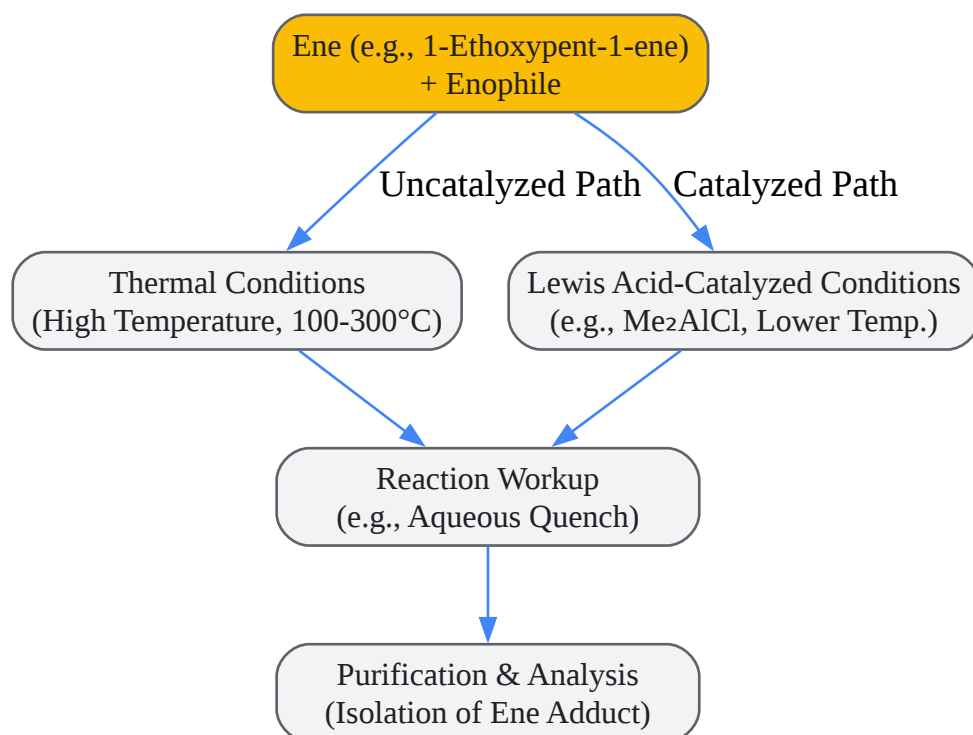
Ene (e.g., 1-Ethoxypent-1-ene)
+ Enophile

Uncatalyzed Path

Catalyzed Path

Thermal Conditions
(High Temperature, 100-300°C)

Lewis Acid-Catalyzed Conditions
(e.g., $Me_2AlCl$, Lower Temp.)

Reaction Workup
(e.g., Aqueous Quench)

Purification & Analysis
(Isolation of Ene Adduct)